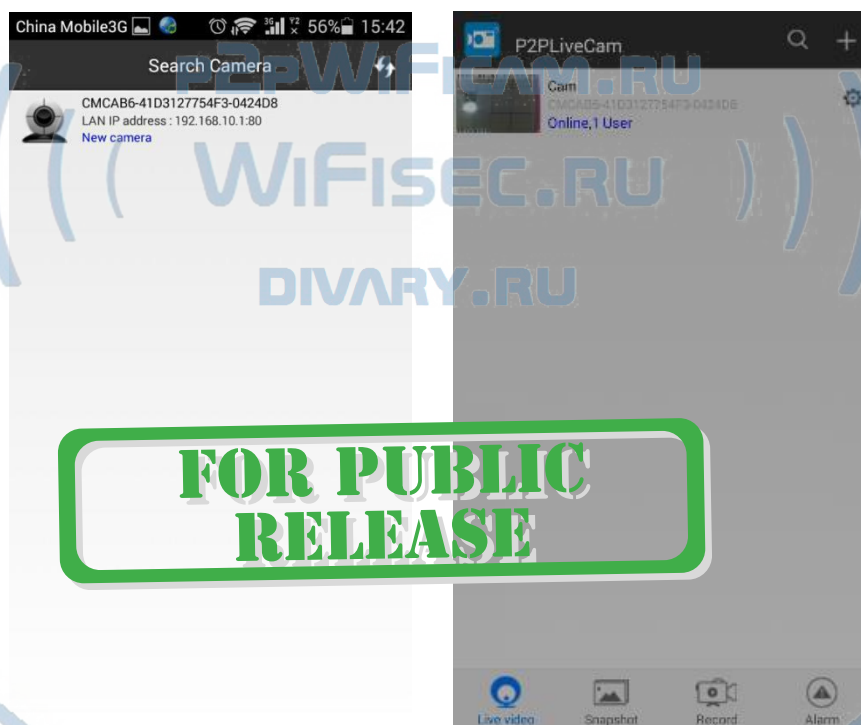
China Mobile3G 56% 15:42

Search Camera

CMCAB6-41D3127754F3-0424D8
LAN IP address : 192.168.10.1:80
New camera

P2PLiveCam

Cam
CMCAB6-41D3127754F3-0424D8
Online,1 User

P2PWIFICAM.RU
WIFISEC.RU
DIVARY.RU

FOR PUBLIC RELEASE

Live video
Snapshot
Record
Alarm